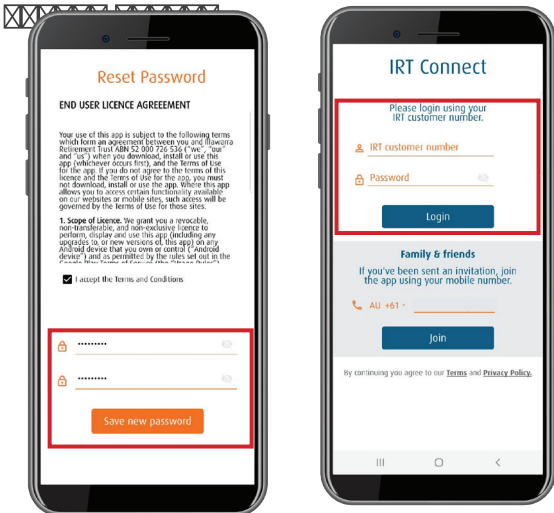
Reset Password

END USER LICENCE AGREEMENT

Your use of this app is subject to the following terms which form an agreement between you and Illawarra Retirement Trust ABN 52 000 726 536 ("we", "our" and "us") when you download, install or use this app (whichever occurs first), and the Terms of Use for the app. If you do not agree to the terms of this licence and the Terms of Use for the app, you must not download, install or use the app. Where this app allows you to access certain functionality available on our websites or mobile sites, such access will be governed by the Terms of Use for those sites.

1. Scope of Licence. We grant you a revocable, non-transferable, and non-exclusive licence to perform, display and use this app (including any upgrades to, or new versions of, this app) on any Android device that you own or control ("Android device") and as permitted by the rules set out in the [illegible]

I accept the Terms and Conditions

•••••••••

•••••••••

Save new password

IRT Connect

Please login using your IRT customer number.

IRT customer number

Password

Login

Family & friends

If you've been sent an invitation, join the app using your mobile number.

AU +61

Join

By continuing you agree to our Terms and Privacy Policy.